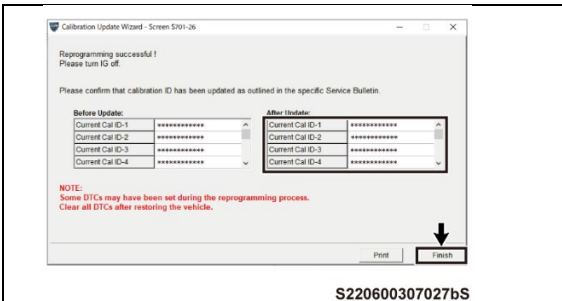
Calibration Update Wizard - Screen S701-26

Reprogramming successful !
Please turn IG off.

Please confirm that calibration ID has been updated as outlined in the specific Service Bulletin.

Before Update:

| Current Cal ID-1 | ************* |
|---|---|
| Current Cal ID-2 | ************* |
| Current Cal ID-3 | ************* |
| Current Cal ID-4 | ************* |

After Update:

| Current Cal ID-1 | ************* |
|---|---|
| Current Cal ID-2 | ************* |
| Current Cal ID-3 | ************* |
| Current Cal ID-4 | ************* |

NOTE:
Some DTCs may have been set during the reprogramming process.
Clear all DTCs after restoring the vehicle.

Print

Finish

S220600307027bS